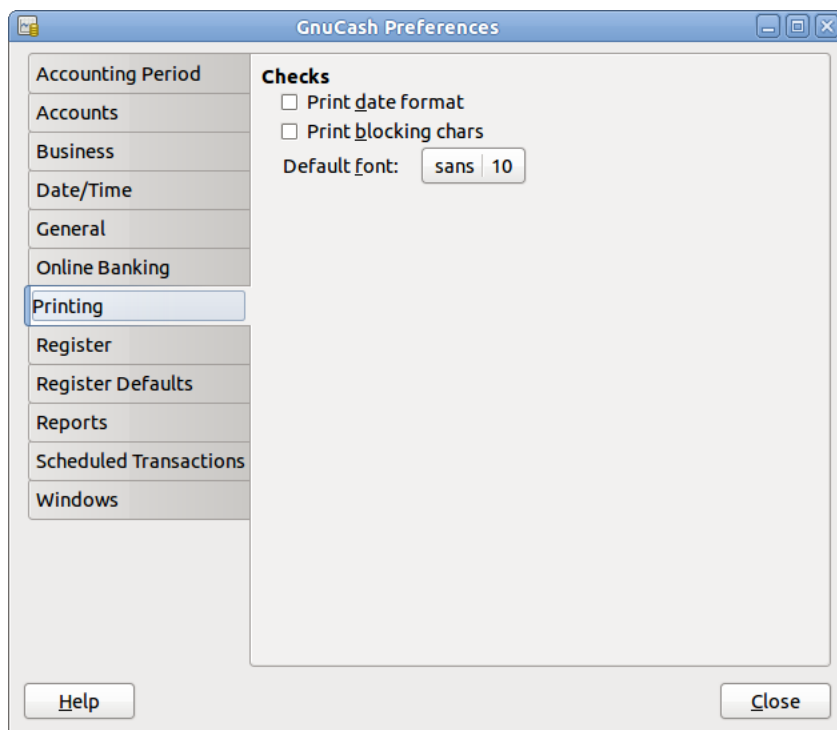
GnuCash Preferences

Accounting Period
Accounts
Business
Date/Time
General
Online Banking
Printing
Register
Register Defaults
Reports
Scheduled Transactions
Windows

Checks
Print date format
Print blocking chars
Default font: sans 10

Help
Close